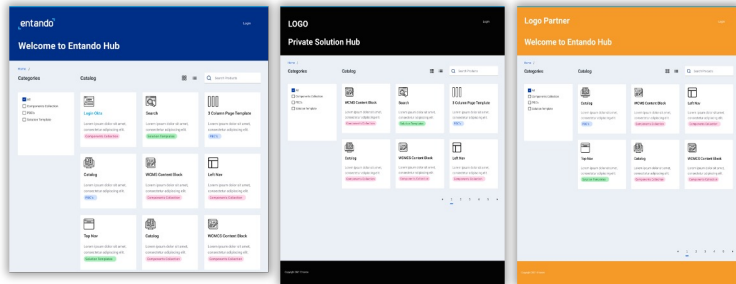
entando

Login

Welcome to Entando Hub

Home

Categories

Catalog

Search Products

All
Component Collection
PBCs
Solution Template

Login CMS
Lorem ipsum dolor sit amet, consectetur adipiscing elit.
Component Collection

Search
Lorem ipsum dolor sit amet, consectetur adipiscing elit.
Solution Template

3 Column Page Template
Lorem ipsum dolor sit amet, consectetur adipiscing elit.
PBCs

Catalog
Lorem ipsum dolor sit amet, consectetur adipiscing elit.
PBCs

WCMS Content Block
Lorem ipsum dolor sit amet, consectetur adipiscing elit.
Component Collection

Left Nav
Lorem ipsum dolor sit amet, consectetur adipiscing elit.
Component Collection

Top Nav
Lorem ipsum dolor sit amet, consectetur adipiscing elit.
Solution Template

Catalog
Lorem ipsum dolor sit amet, consectetur adipiscing elit.
Component Collection

WCMCS Content Block
Lorem ipsum dolor sit amet, consectetur adipiscing elit.
Component Collection

LOGO

Login

Private Solution Hub

Home

Categories

Catalog

Search Products

All
Component Collection
PBCs
Solution Template

WCMS Content Block
Lorem ipsum dolor sit amet, consectetur adipiscing elit.
Component Collection

Search
Lorem ipsum dolor sit amet, consectetur adipiscing elit.
Solution Template

3 Column Page Template
Lorem ipsum dolor sit amet, consectetur adipiscing elit.
PBCs

Catalog
Lorem ipsum dolor sit amet, consectetur adipiscing elit.
Component Collection

WCMCS Content Block
Lorem ipsum dolor sit amet, consectetur adipiscing elit.
Component Collection

Left Nav
Lorem ipsum dolor sit amet, consectetur adipiscing elit.
Component Collection

1 2 3 4 5

Copyright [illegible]

Logo Partner

Login

Welcome to Entando Hub

Home

Categories

Catalog

Search Products

All
Component Collection
PBCs
Solution Template

Catalog
Lorem ipsum dolor sit amet, consectetur adipiscing elit.
PBCs

WCMS Content Block
Lorem ipsum dolor sit amet, consectetur adipiscing elit.
Component Collection

Left Nav
Lorem ipsum dolor sit amet, consectetur adipiscing elit.
Component Collection

Top Nav
Lorem ipsum dolor sit amet, consectetur adipiscing elit.
Solution Template

Catalog
Lorem ipsum dolor sit amet, consectetur adipiscing elit.
Component Collection

WCMCS Content Block
Lorem ipsum dolor sit amet, consectetur adipiscing elit.
Component Collection

1 2 3 4 5

Copyright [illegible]